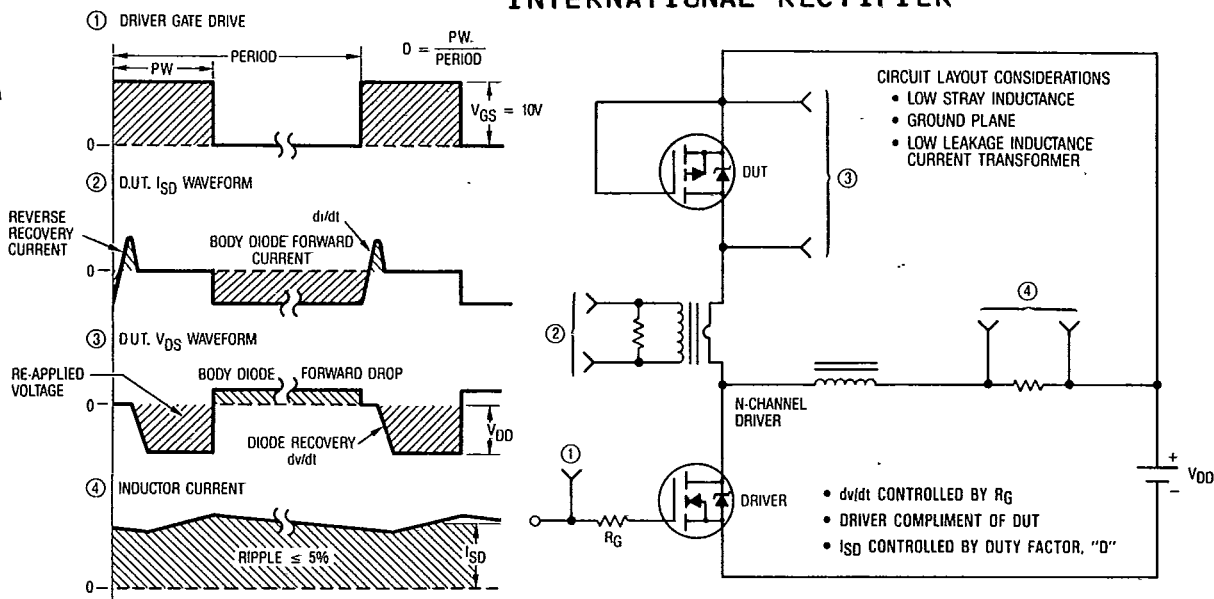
INTERNATIONAL RECTIFIER

① DRIVER GATE DRIVE

PW

PERIOD

$D = \frac{PW.}{PERIOD}$

$V_{GS} = 10V$

0

② D.U.T. $I_{SD}$ WAVEFORM

REVERSE RECOVERY CURRENT

di/dt

BODY DIODE FORWARD CURRENT

0

③ D.U.T. $V_{DS}$ WAVEFORM

RE-APPLIED VOLTAGE

BODY DIODE FORWARD DROP

0

$V_{DD}$

DIODE RECOVERY dv/dt

④ INDUCTOR CURRENT

RIPPLE ≤ 5%

$I_{SD}$

0

CIRCUIT LAYOUT CONSIDERATIONS
• LOW STRAY INDUCTANCE
• GROUND PLANE
• LOW LEAKAGE INDUCTANCE CURRENT TRANSFORMER

DUT

③

②

④

N-CHANNEL DRIVER

①

DRIVER

$R_G$

• dv/dt CONTROLLED BY $R_G$
• DRIVER COMPLIMENT OF DUT
• $I_{SD}$ CONTROLLED BY DUTY FACTOR, "D"

+
$V_{DD}$
−